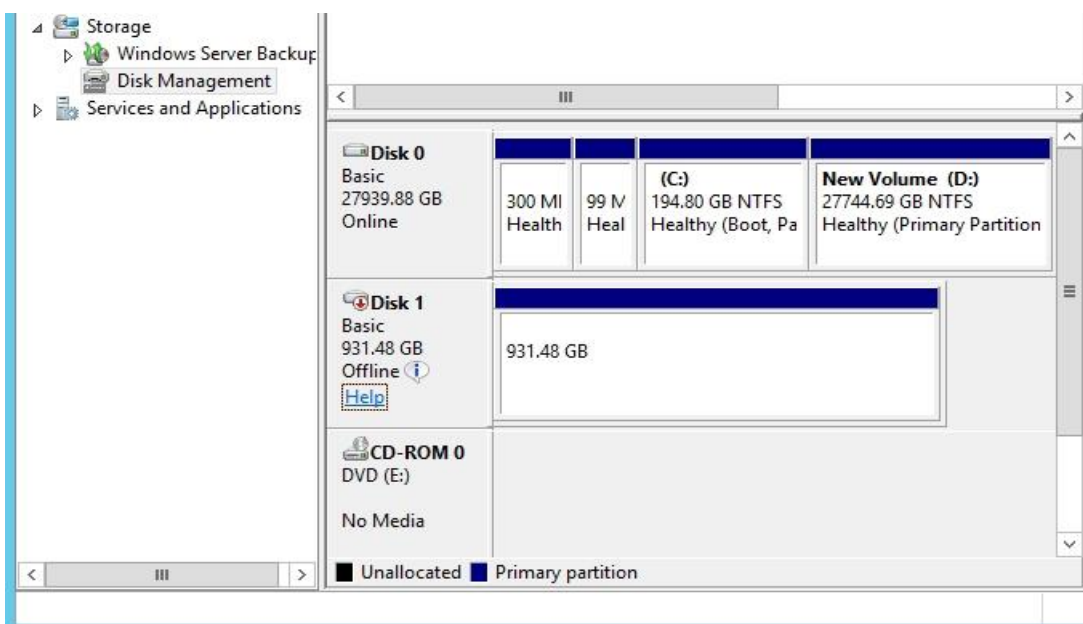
Storage
Windows Server Backup
Disk Management
Services and Applications

Disk 0
Basic
27939.88 GB
Online

300 MI
Health

99 M
Heal

(C:)
194.80 GB NTFS
Healthy (Boot, Pa

New Volume (D:)
27744.69 GB NTFS
Healthy (Primary Partition

Disk 1
Basic
931.48 GB
Offline
Help

931.48 GB

CD-ROM 0
DVD (E:)

No Media

Unallocated Primary partition